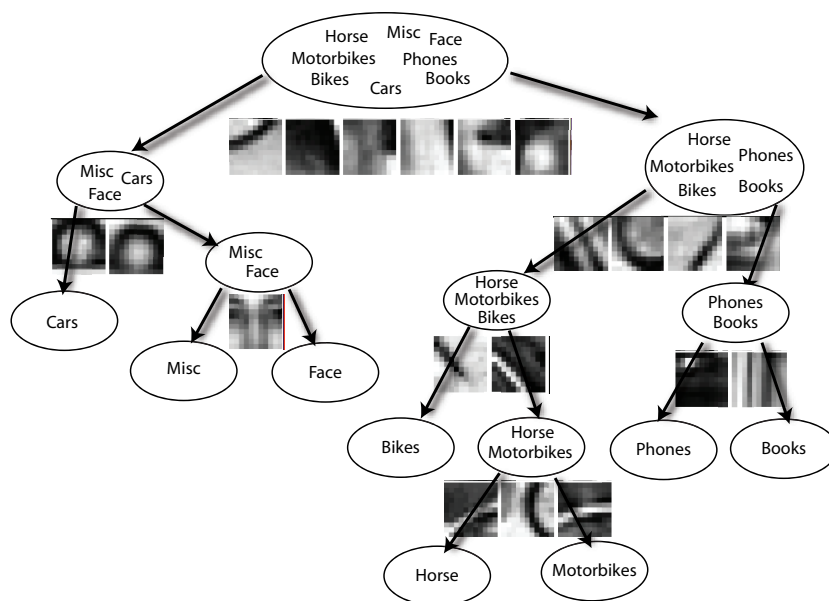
Horse Misc Face Motorbikes Phones Bikes Cars Books

Misc Cars Face

Horse Motorbikes Phones Bikes Books

Misc Face

Cars

Misc

Face

Horse Motorbikes Bikes

Phones Books

Bikes

Horse Motorbikes

Phones

Books

Horse

Motorbikes